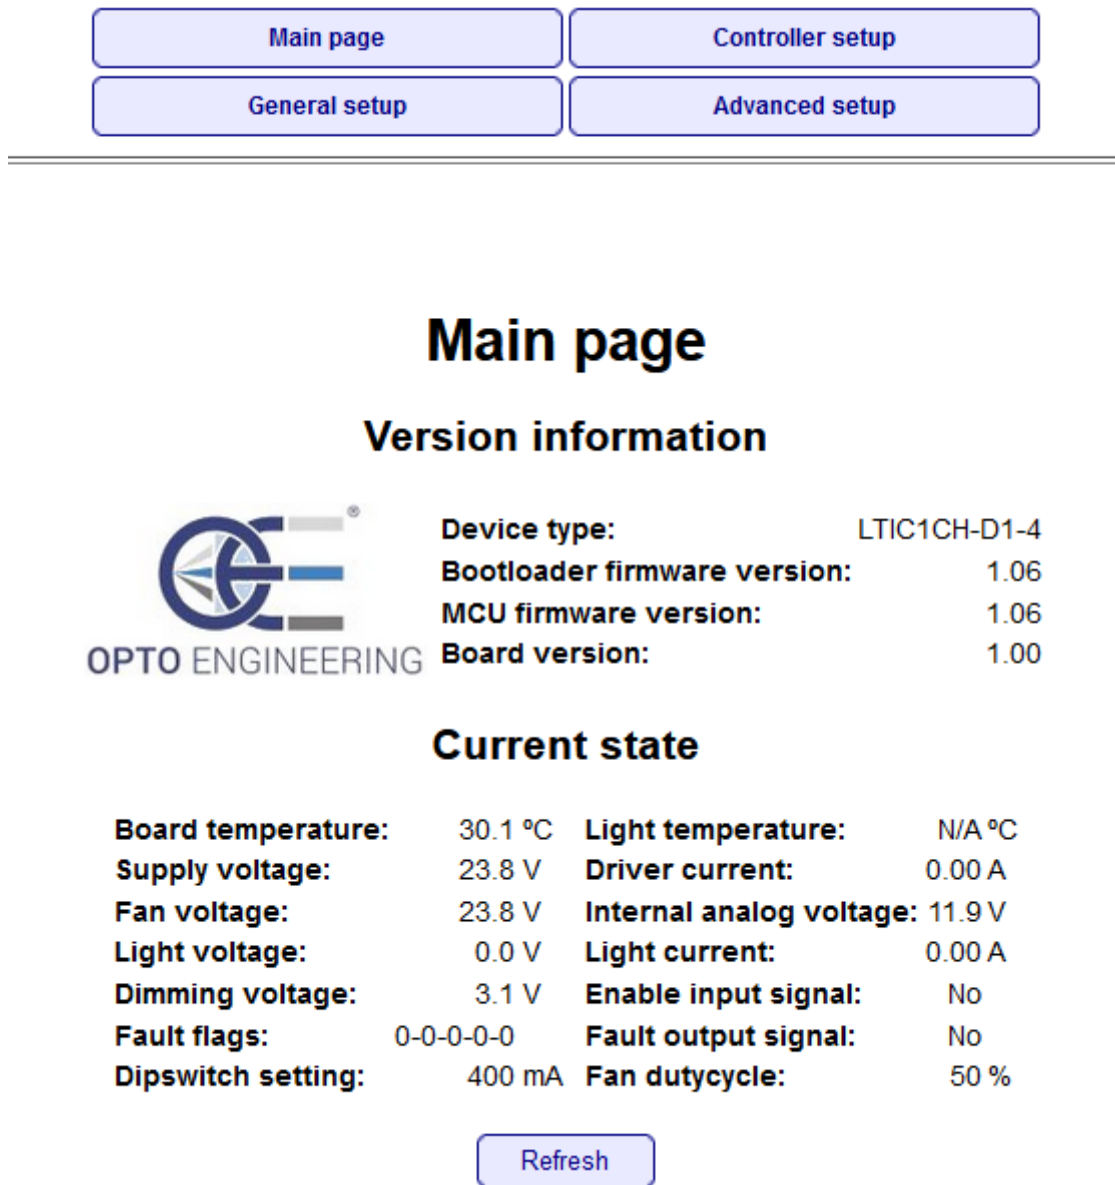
Main page
Controller setup
General setup
Advanced setup

# Main page

## Version information

OPTO ENGINEERING

| | |
|---|---|
| Device type: | LTIC1CH-D1-4 |
| Bootloader firmware version: | 1.06 |
| MCU firmware version: | 1.06 |
| Board version: | 1.00 |

## Current state

| | | | |
|---|---|---|---|
| Board temperature: | 30.1 ºC | Light temperature: | N/A ºC |
| Supply voltage: | 23.8 V | Driver current: | 0.00 A |
| Fan voltage: | 23.8 V | Internal analog voltage: | 11.9 V |
| Light voltage: | 0.0 V | Light current: | 0.00 A |
| Dimming voltage: | 3.1 V | Enable input signal: | No |
| Fault flags: | 0-0-0-0-0 | Fault output signal: | No |
| Dipswitch setting: | 400 mA | Fan dutycycle: | 50 % |

Refresh